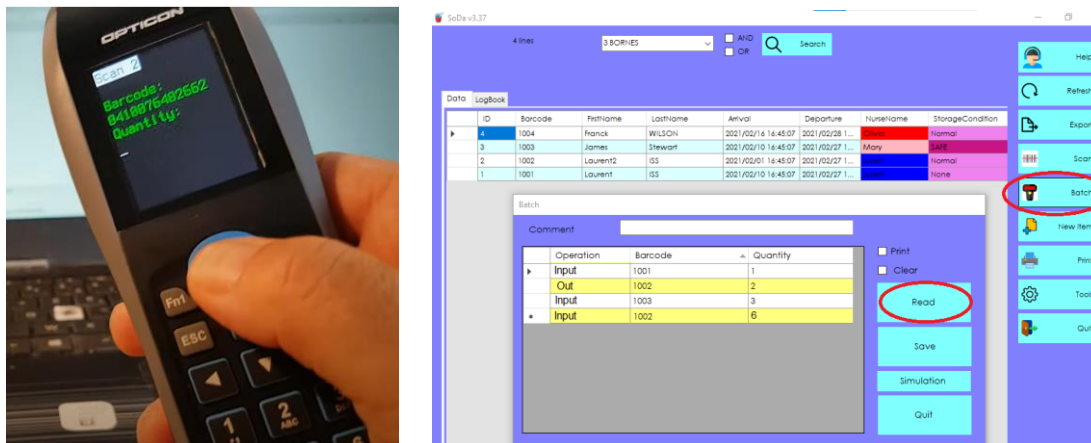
OPTICON

Scan 2
Barcode:
8410076482662
Quantity:
_

Fn1
ESC
2 ABC
1

SoDa v3.37

4 lines
3 BORNES
AND
OR
Search

Help
Refresh
Export
Scan
Batch
New item
Print
Tools
Quit

Data
LogBook

| | ID | Barcode | FirstName | LastName | Arrival | Departure | NurseName | StorageCondition |
|---|---|---|---|---|---|---|---|---|
| ▸ | 4 | 1004 | Franck | WILSON | 2021/02/16 16:45:07 | 2021/02/28 1... | Olivia | Normal |
| | 3 | 1003 | James | Stewart | 2021/02/10 16:45:07 | 2021/02/27 1... | Mary | SAFE |
| | 2 | 1002 | Laurent2 | ISS | 2021/02/01 16:45:07 | 2021/02/27 1... | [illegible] | Normal |
| | 1 | 1001 | Laurent | ISS | 2021/02/10 16:45:07 | 2021/02/27 1... | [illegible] | None |

Batch

Comment

| | Operation | Barcode | Quantity |
|---|---|---|---|
| ▸ | Input | 1001 | 1 |
| | Out | 1002 | 2 |
| | Input | 1003 | 3 |
| * | Input | 1002 | 6 |

Print
Clear
Read
Save
Simulation
Quit